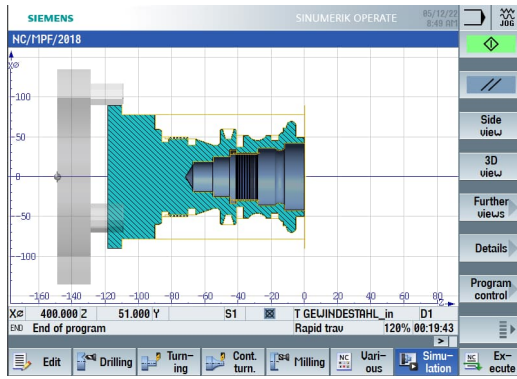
SIEMENS
SINUMERIK OPERATE
05/12/22
8:49 AM
JOG
NC/MPF/2018
XØ
100
50
0
-50
-100
-160 -140 -120 -100 -80 -60 -40 -20 0 20 40 60 80
Z
XØ 400.000 Z 51.000 Y
S1
T GEWINDESTAHL_in D1
END End of program
Rapid trav 120% 00:19:43
>
Side view
3D view
Further views
Details
Program control
Edit
Drilling
Turning
Cont. turn.
Milling
Various
Simulation
Execute